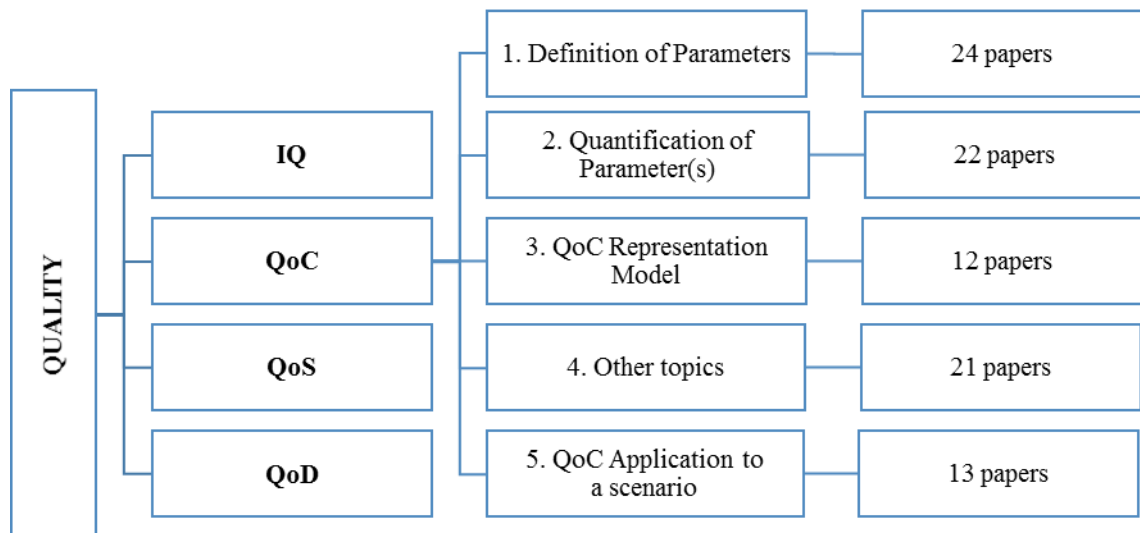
QUALITY

IQ

QoC

QoS

QoD

1. Definition of Parameters

24 papers

2. Quantification of Parameter(s)

22 papers

3. QoC Representation Model

12 papers

4. Other topics

21 papers

5. QoC Application to a scenario

13 papers